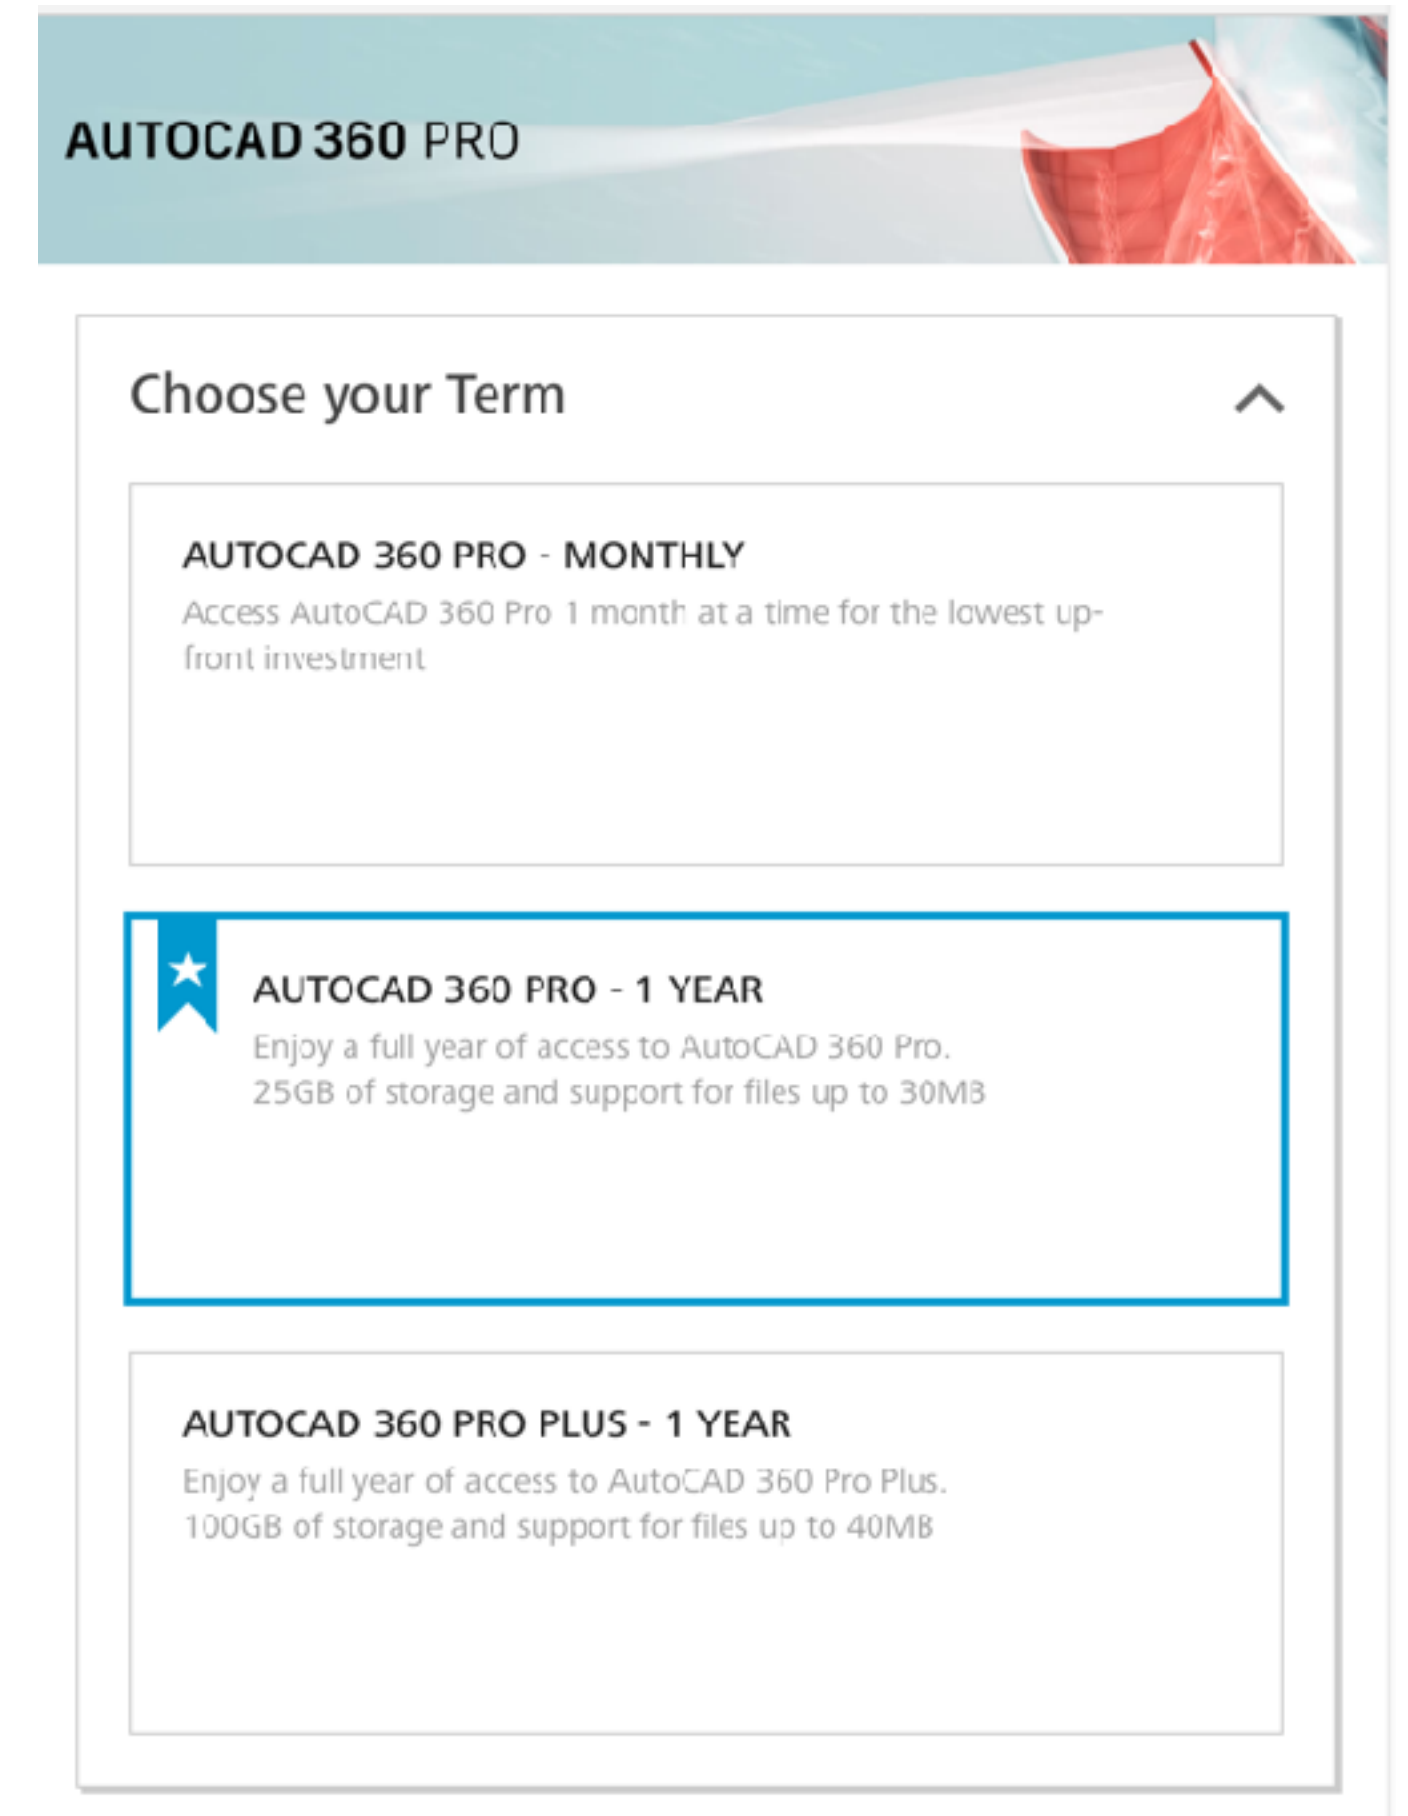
AUTOCAD 360 PRO

Choose your Term

AUTOCAD 360 PRO - MONTHLY
Access AutoCAD 360 Pro 1 month at a time for the lowest upfront investment

AUTOCAD 360 PRO - 1 YEAR
Enjoy a full year of access to AutoCAD 360 Pro.
25GB of storage and support for files up to 30MB

AUTOCAD 360 PRO PLUS - 1 YEAR
Enjoy a full year of access to AutoCAD 360 Pro Plus.
100GB of storage and support for files up to 40MB